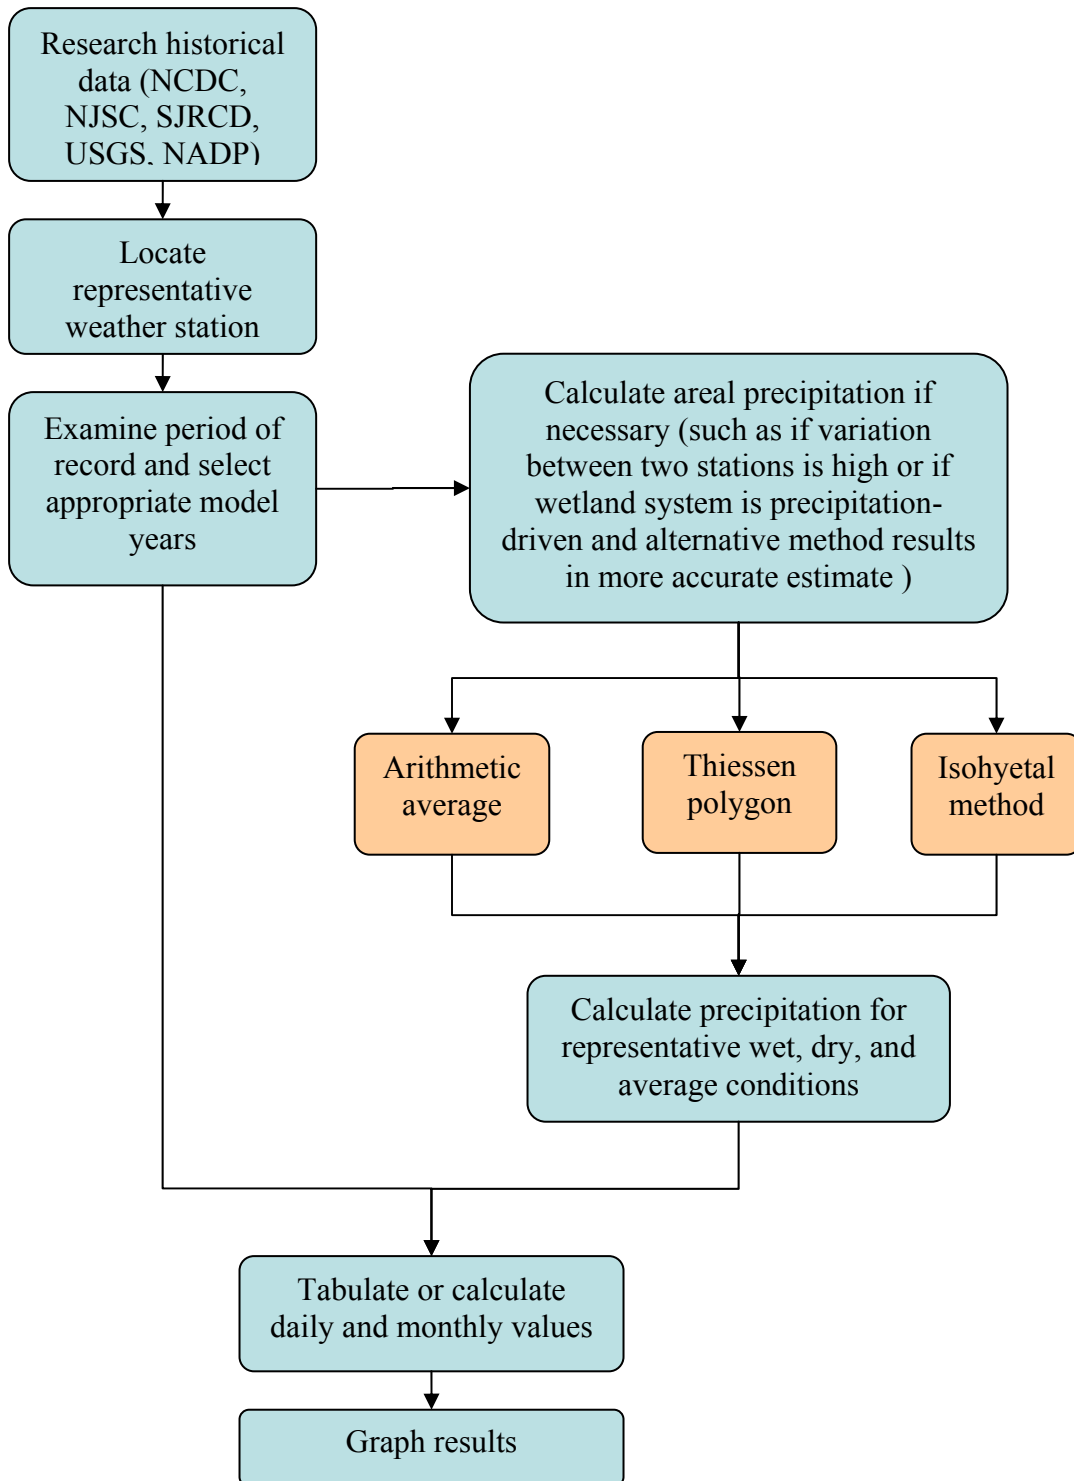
Research historical data (NCDC, NJSC, SJRCD, USGS, NADP)

Locate representative weather station

Examine period of record and select appropriate model years

Calculate areal precipitation if necessary (such as if variation between two stations is high or if wetland system is precipitation-driven and alternative method results in more accurate estimate )

Arithmetic average

Thiessen polygon

Isohyetal method

Calculate precipitation for representative wet, dry, and average conditions

Tabulate or calculate daily and monthly values

Graph results